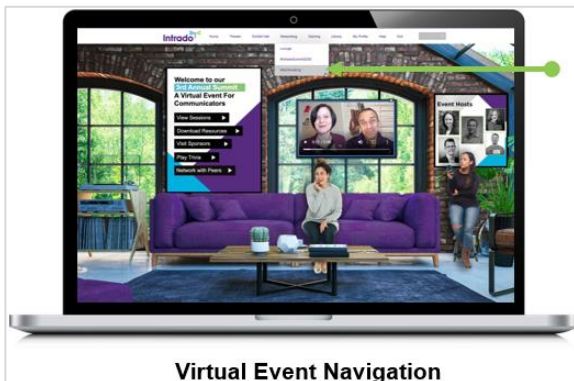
Intrado

Home Theater Exhibit Hall Networking Gaming Library My Profile Help Exit

Lounge
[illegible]
Matchmaking

Welcome to our
3rd Annual Summit
A Virtual Event For Communicators

View Sessions
Download Resources
Visit Sponsors
Play Trivia
Network with Peers

Event Hosts

Virtual Event Navigation